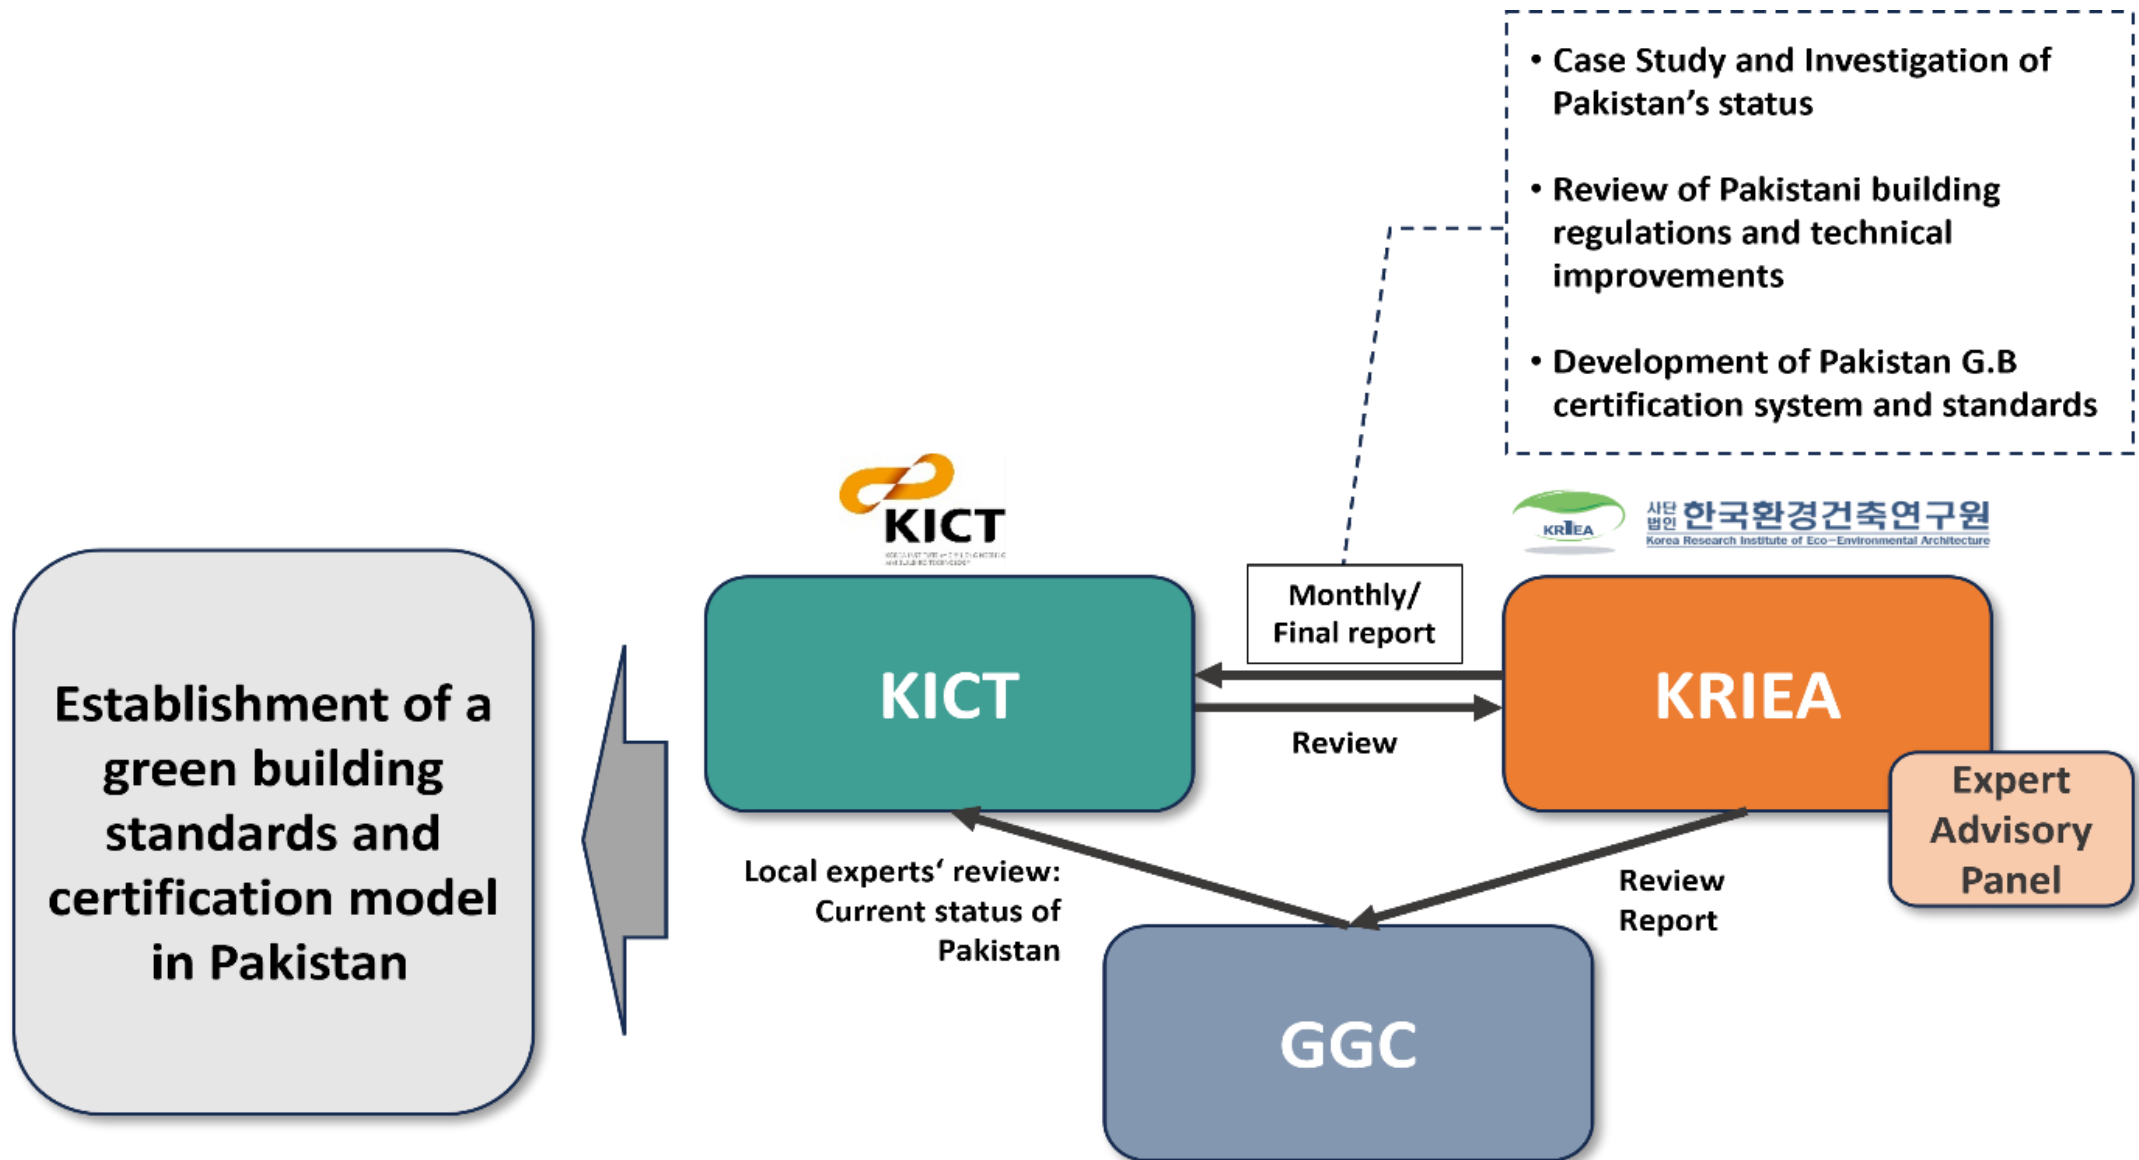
• Case Study and Investigation of Pakistan’s status

• Review of Pakistani building regulations and technical improvements

• Development of Pakistan G.B certification system and standards

KICT

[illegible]

KRIEA

사단 법인 한국환경건축연구원
Korea Research Institute of Eco-Environmental Architecture

Establishment of a green building standards and certification model in Pakistan

KICT

Monthly/ Final report

Review

KRIEA

Expert Advisory Panel

Local experts‘ review: Current status of Pakistan

Review Report

GGC